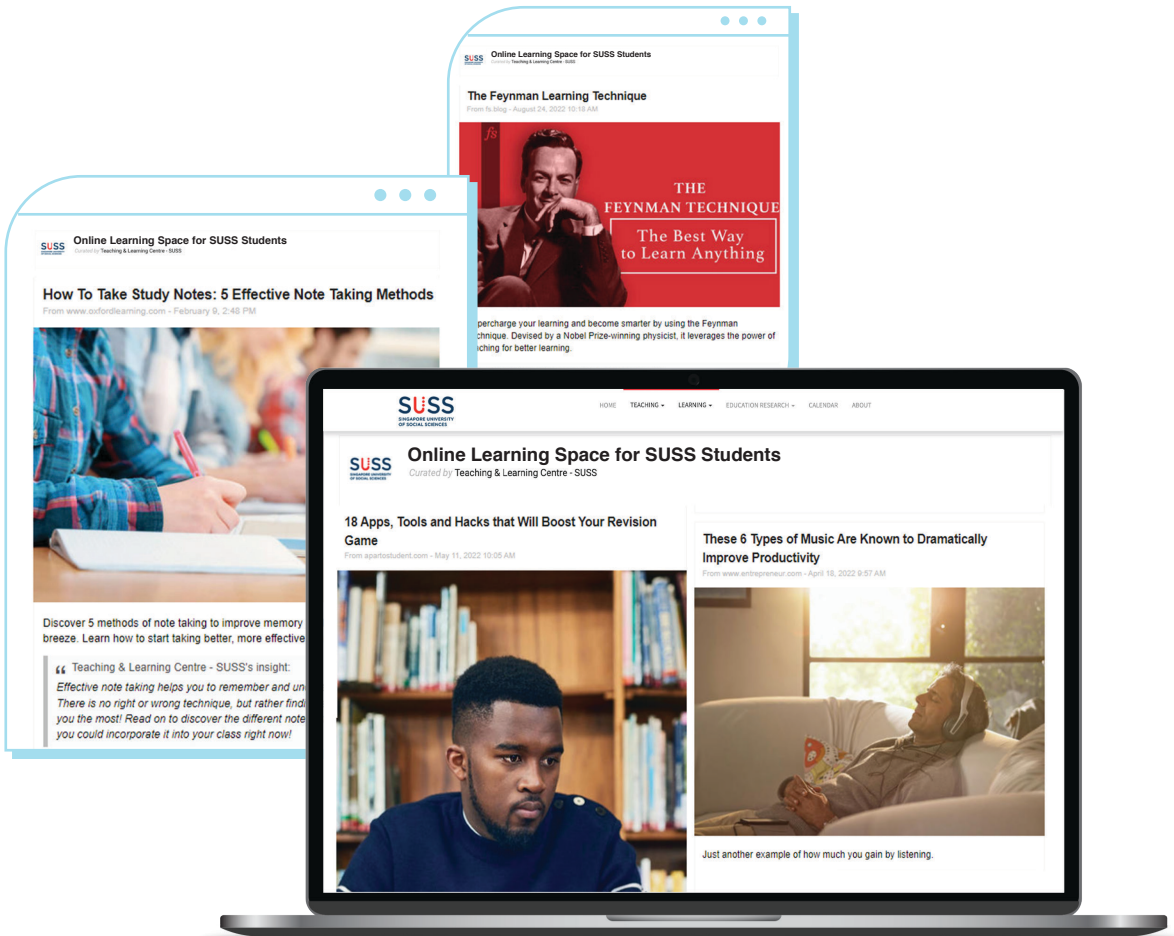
SUSS
Online Learning Space for SUSS Students
Curated by Teaching & Learning Centre - SUSS

The Feynman Learning Technique
From fs.blog - August 24, 2022 10:18 AM

fs
THE FEYNMAN TECHNIQUE
The Best Way to Learn Anything

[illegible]percharge your learning and become smarter by using the Feynman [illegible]chnique. Devised by a Nobel Prize-winning physicist, it leverages the power of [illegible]ching for better learning.

SUSS
Online Learning Space for SUSS Students
Curated by Teaching & Learning Centre - SUSS

How To Take Study Notes: 5 Effective Note Taking Methods
From www.oxfordlearning.com - February 9, 2:48 PM

Discover 5 methods of note taking to improve memory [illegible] breeze. Learn how to start taking better, more effective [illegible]

Teaching & Learning Centre - SUSS's insight:
Effective note taking helps you to remember and un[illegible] There is no right or wrong technique, but rather findi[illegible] you the most! Read on to discover the different note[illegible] you could incorporate it into your class right now!

SUSS SINGAPORE UNIVERSITY OF SOCIAL SCIENCES
HOME TEACHING LEARNING EDUCATION RESEARCH CALENDAR ABOUT

SUSS SINGAPORE UNIVERSITY OF SOCIAL SCIENCES
Online Learning Space for SUSS Students
Curated by Teaching & Learning Centre - SUSS

18 Apps, Tools and Hacks that Will Boost Your Revision Game
From apartostudent.com - May 11, 2022 10:05 AM

These 6 Types of Music Are Known to Dramatically Improve Productivity
From www.entrepreneur.com - April 18, 2022 9:57 AM

Just another example of how much you gain by listening.